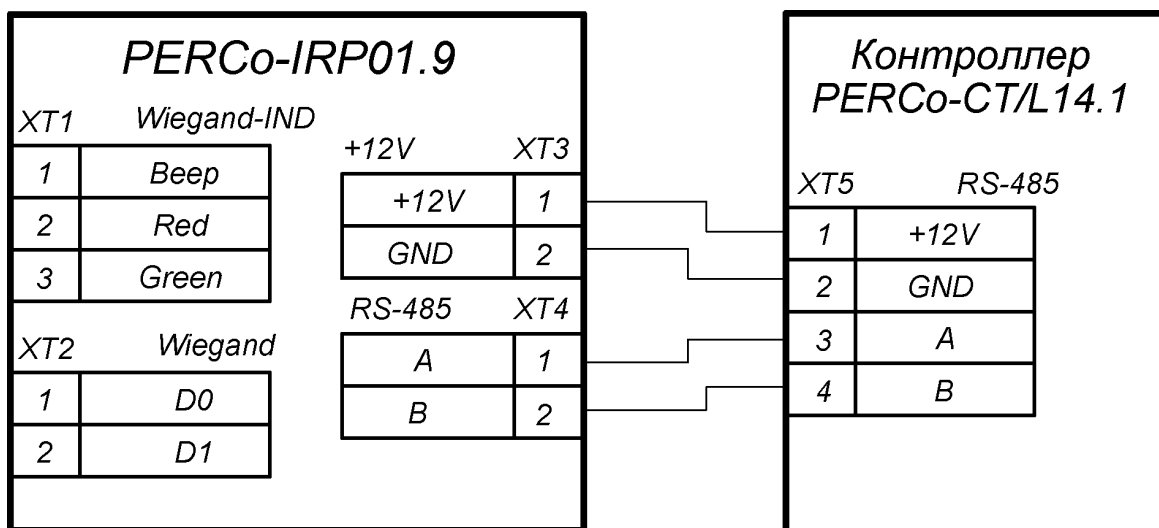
PERCo-IRP01.9

XT1 Wiegand-IND

| 1 | Beep |
|---|---|
| 2 | Red |
| 3 | Green |

XT2 Wiegand

| 1 | D0 |
|---|---|
| 2 | D1 |

+12V XT3

| +12V | 1 |
|---|---|
| GND | 2 |

RS-485 XT4

| A | 1 |
|---|---|
| B | 2 |

Контроллер PERCo-CT/L14.1

XT5 RS-485

| 1 | +12V |
|---|---|
| 2 | GND |
| 3 | A |
| 4 | B |